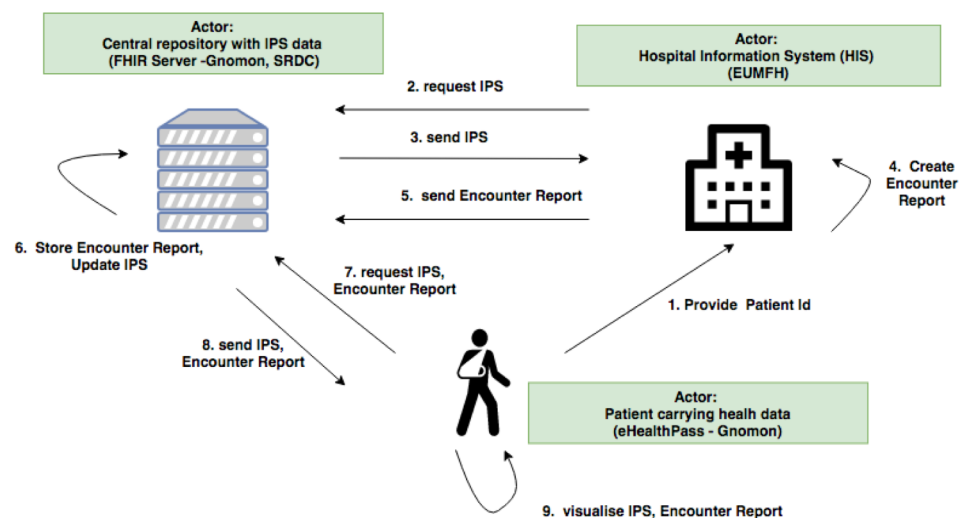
Actor:
Central repository with IPS data
(FHIR Server -Gnomon, SRDC)

Actor:
Hospital Information System (HIS)
(EUMFH)

2. request IPS

3. send IPS

5. send Encounter Report

4. Create Encounter Report

6. Store Encounter Report, Update IPS

7. request IPS, Encounter Report

1. Provide Patient Id

8. send IPS, Encounter Report

Actor:
Patient carrying healh data
(eHealthPass - Gnomon)

9. visualise IPS, Encounter Report